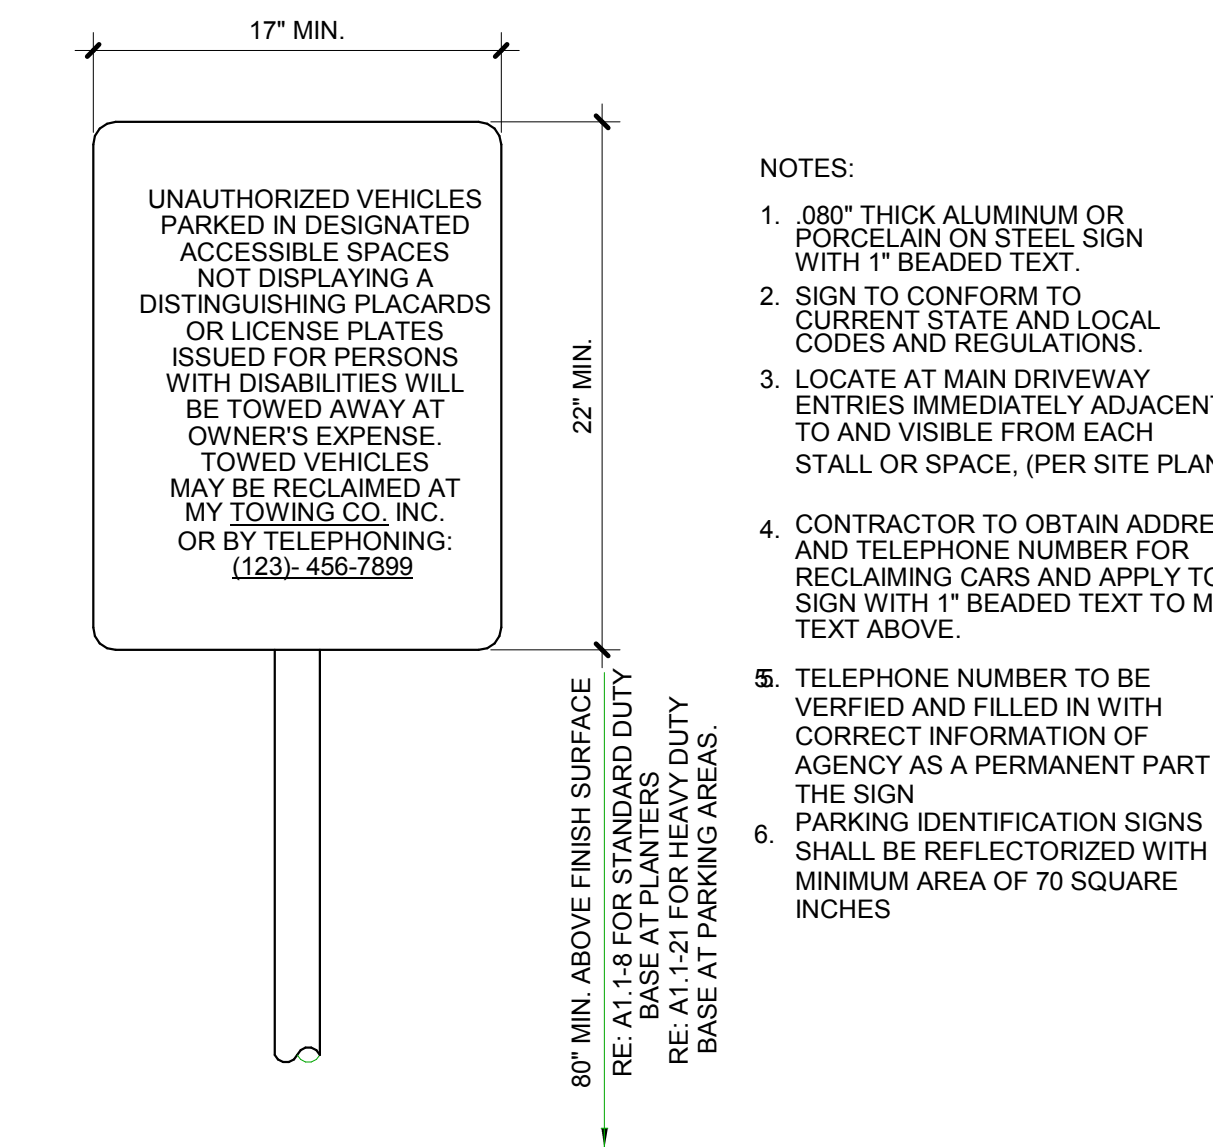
17" MIN.

UNAUTHORIZED VEHICLES PARKED IN DESIGNATED ACCESSIBLE SPACES NOT DISPLAYING A DISTINGUISHING PLACARDS OR LICENSE PLATES ISSUED FOR PERSONS WITH DISABILITIES WILL BE TOWED AWAY AT OWNER'S EXPENSE. TOWED VEHICLES MAY BE RECLAIMED AT MY TOWING CO. INC. OR BY TELEPHONING: (123)- 456-7899

22" MIN.

80" MIN. ABOVE FINISH SURFACE

RE: A1.1-8 FOR STANDARD DUTY BASE AT PLANTERS

RE: A1.1-21 FOR HEAVY DUTY BASE AT PARKING AREAS.

NOTES:

1. .080" THICK ALUMINUM OR PORCELAIN ON STEEL SIGN WITH 1" BEADED TEXT.

2. SIGN TO CONFORM TO CURRENT STATE AND LOCAL CODES AND REGULATIONS.

3. LOCATE AT MAIN DRIVEWAY ENTRIES IMMEDIATELY ADJACENT TO AND VISIBLE FROM EACH STALL OR SPACE, (PER SITE PLAN

4. CONTRACTOR TO OBTAIN ADDRE AND TELEPHONE NUMBER FOR RECLAIMING CARS AND APPLY TO SIGN WITH 1" BEADED TEXT TO M TEXT ABOVE.

5. TELEPHONE NUMBER TO BE VERFIED AND FILLED IN WITH CORRECT INFORMATION OF AGENCY AS A PERMANENT PART THE SIGN

6. PARKING IDENTIFICATION SIGNS SHALL BE REFLECTORIZED WITH MINIMUM AREA OF 70 SQUARE INCHES